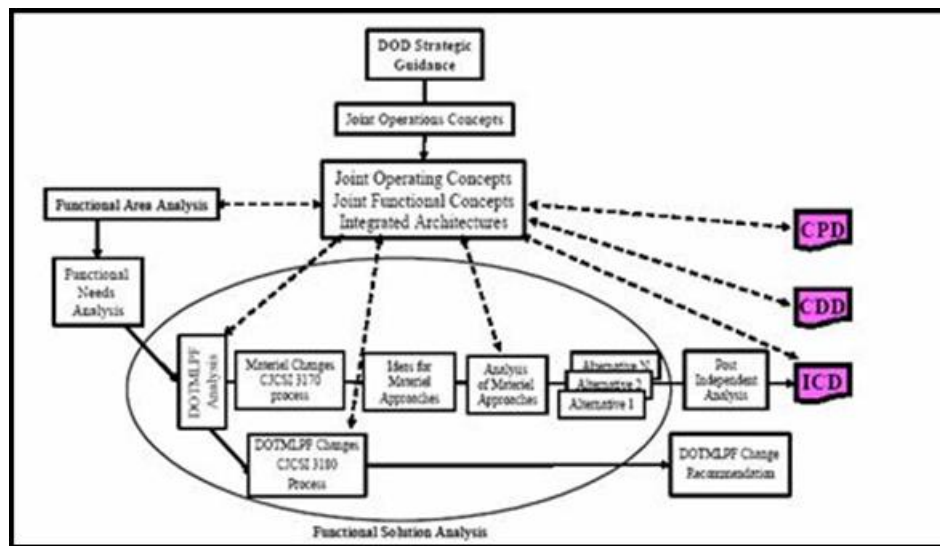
DOD Strategic Guidance

Joint Operations Concepts

Joint Operating Concepts
Joint Functional Concepts
Integrated Architectures

Functional Area Analysis

CPD

CDD

ICD

Functional Needs Analysis

DOTMLPF Analysis

Materiel Changes CJCSI 3170 process

Ideas for Materiel Approaches

Analysis of Materiel Approaches

Alternative N

Alternative 2

Alternative 1

Post Independent Analysis

DOTMLPF Changes CJCSI 3180 Process

DOTMLPF Change Recommendation

Functional Solution Analysis